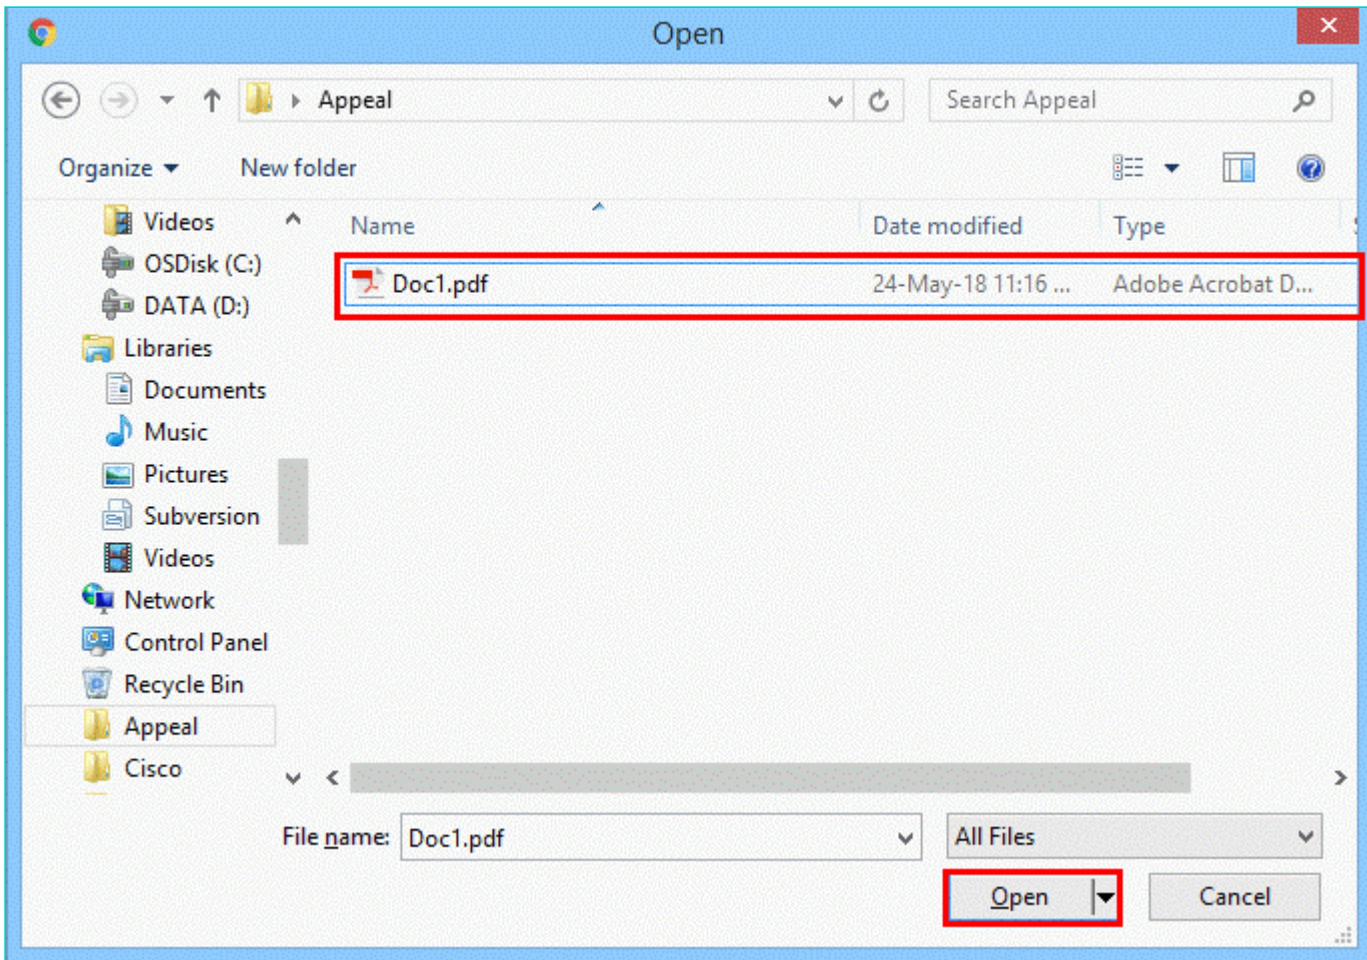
Open

Appeal

Search Appeal

Organize

New folder

Videos
OSDisk (C:)
DATA (D:)
Libraries
Documents
Music
Pictures
Subversion
Videos
Network
Control Panel
Recycle Bin
Appeal
Cisco

| Name | Date modified | Type |
|---|---|---|
| Doc1.pdf | 24-May-18 11:16 ... | Adobe Acrobat D... |

File name: Doc1.pdf

All Files

Open

Cancel